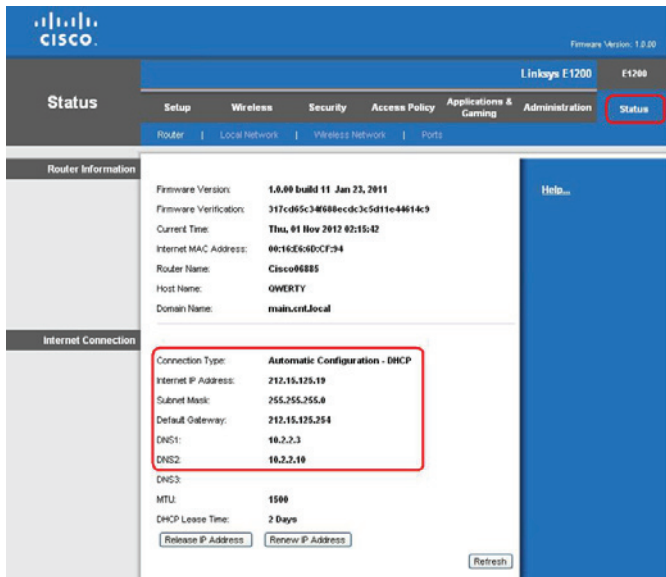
cisco.

Firmware Version: 1.0.00

Linksys E1200 E1200

Status

Setup Wireless Security Access Policy Applications & Gaming Administration Status

Router | Local Network | Wireless Network | Ports

Router Information

Firmware Version: 1.0.00 build 11 Jan 23, 2011
Firmware Verification: 317cd65c34f688ecdc3c5d11e44614c9
Current Time: Thu, 01 Nov 2012 02:15:42
Internet MAC Address: 00:16:E6:6D:CF:94
Router Name: Cisco06885
Host Name: QWERTY
Domain Name: main.cnt.local

Help...

Internet Connection

Connection Type: Automatic Configuration - DHCP
Internet IP Address: 212.15.125.19
Subnet Mask: 255.255.255.0
Default Gateway: 212.15.125.254
DNS1: 10.2.2.3
DNS2: 10.2.2.10
DNS3:
MTU: 1500
DHCP Lease Time: 2 Days

Release IP Address Renew IP Address

Refresh